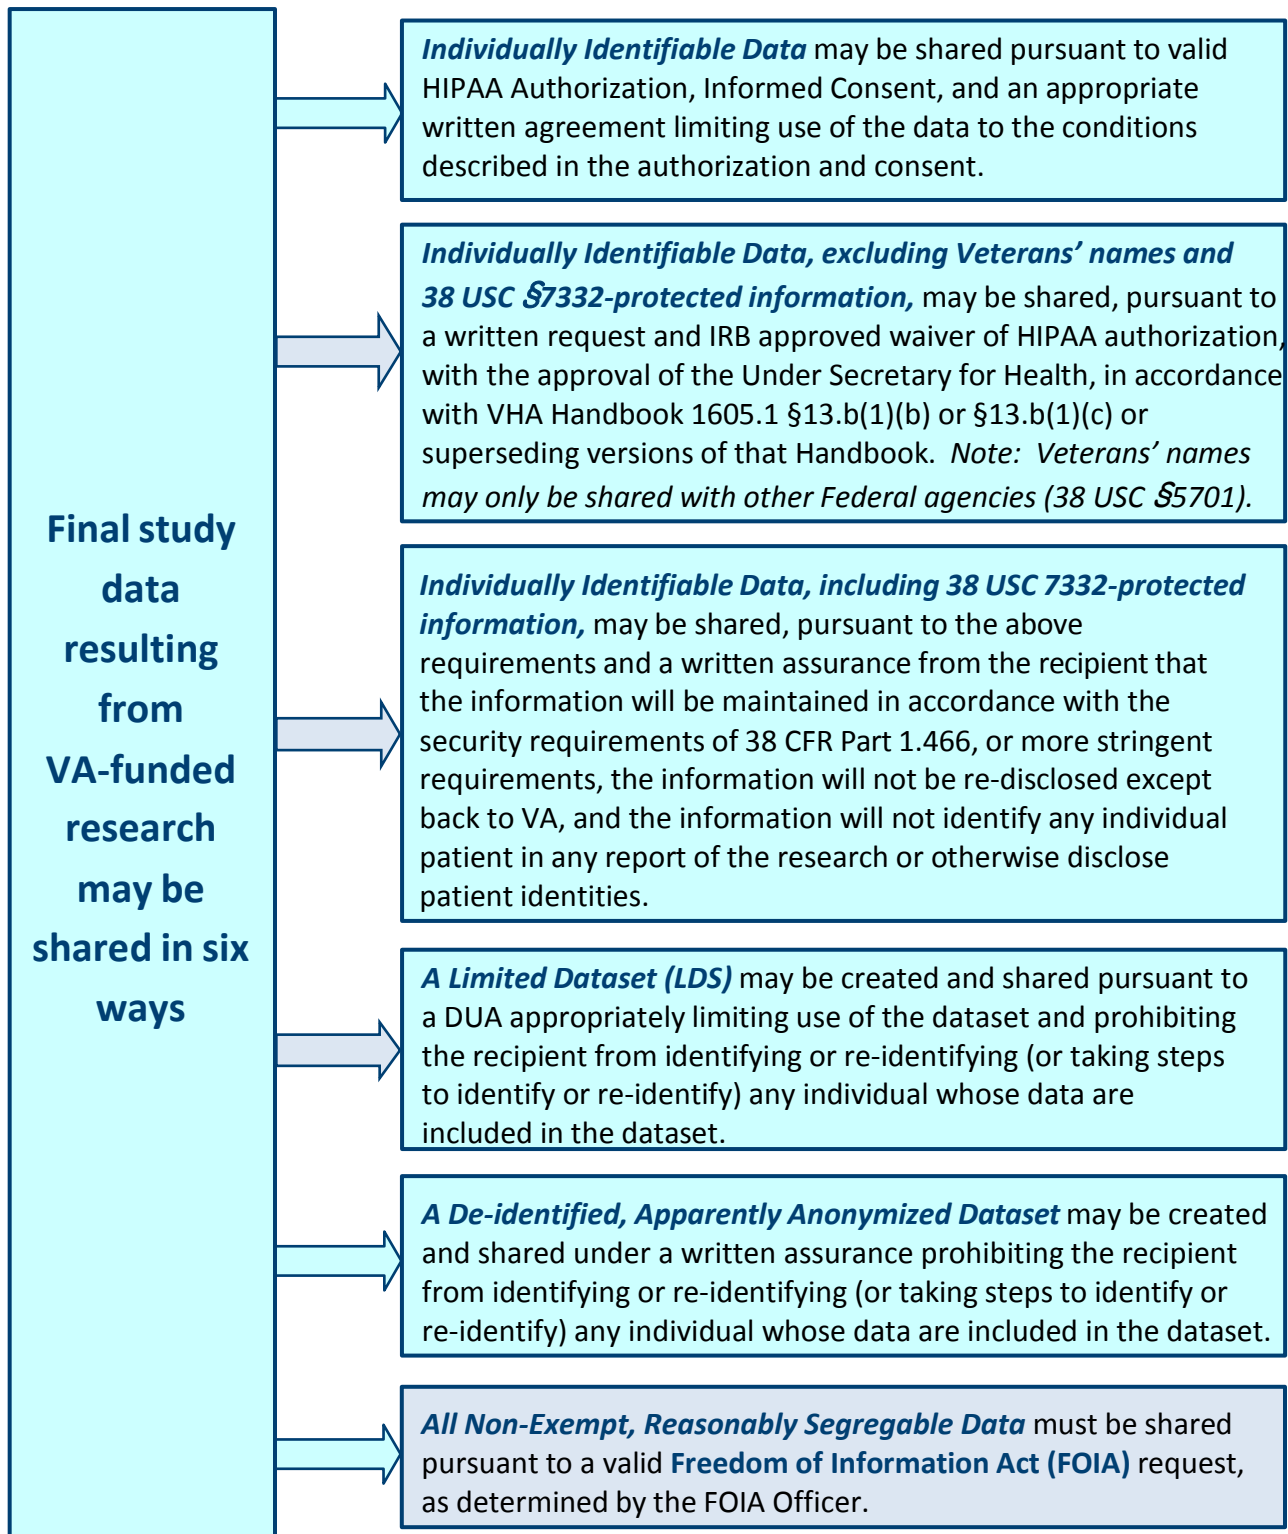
Final study data resulting from VA-funded research may be shared in six ways

Individually Identifiable Data may be shared pursuant to valid HIPAA Authorization, Informed Consent, and an appropriate written agreement limiting use of the data to the conditions described in the authorization and consent.

Individually Identifiable Data, excluding Veterans' names and 38 USC §7332-protected information, may be shared, pursuant to a written request and IRB approved waiver of HIPAA authorization, with the approval of the Under Secretary for Health, in accordance with VHA Handbook 1605.1 §13.b(1)(b) or §13.b(1)(c) or superseding versions of that Handbook. Note: Veterans' names may only be shared with other Federal agencies (38 USC §5701).

Individually Identifiable Data, including 38 USC 7332-protected information, may be shared, pursuant to the above requirements and a written assurance from the recipient that the information will be maintained in accordance with the security requirements of 38 CFR Part 1.466, or more stringent requirements, the information will not be re-disclosed except back to VA, and the information will not identify any individual patient in any report of the research or otherwise disclose patient identities.

A Limited Dataset (LDS) may be created and shared pursuant to a DUA appropriately limiting use of the dataset and prohibiting the recipient from identifying or re-identifying (or taking steps to identify or re-identify) any individual whose data are included in the dataset.

A De-identified, Apparently Anonymized Dataset may be created and shared under a written assurance prohibiting the recipient from identifying or re-identifying (or taking steps to identify or re-identify) any individual whose data are included in the dataset.

All Non-Exempt, Reasonably Segregable Data must be shared pursuant to a valid Freedom of Information Act (FOIA) request, as determined by the FOIA Officer.